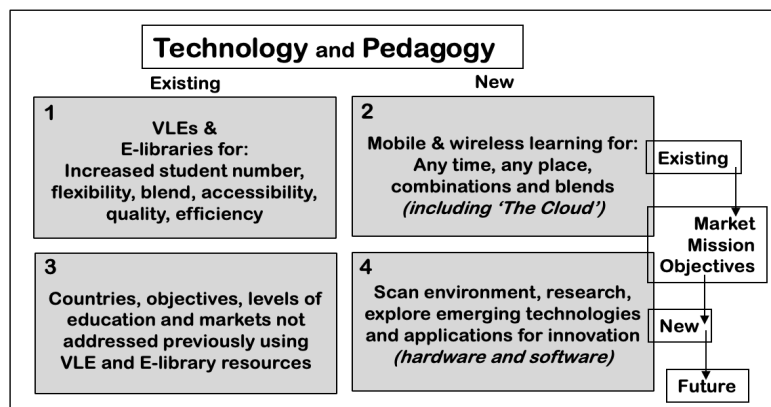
Technology and Pedagogy

Existing

New

1

VLEs & E-libraries for: Increased student number, flexibility, blend, accessibility, quality, efficiency

2

Mobile & wireless learning for: Any time, any place, combinations and blends *(including 'The Cloud')*

Existing

Market Mission Objectives

3

Countries, objectives, levels of education and markets not addressed previously using VLE and E-library resources

4

Scan environment, research, explore emerging technologies and applications for innovation *(hardware and software)*

New

Future